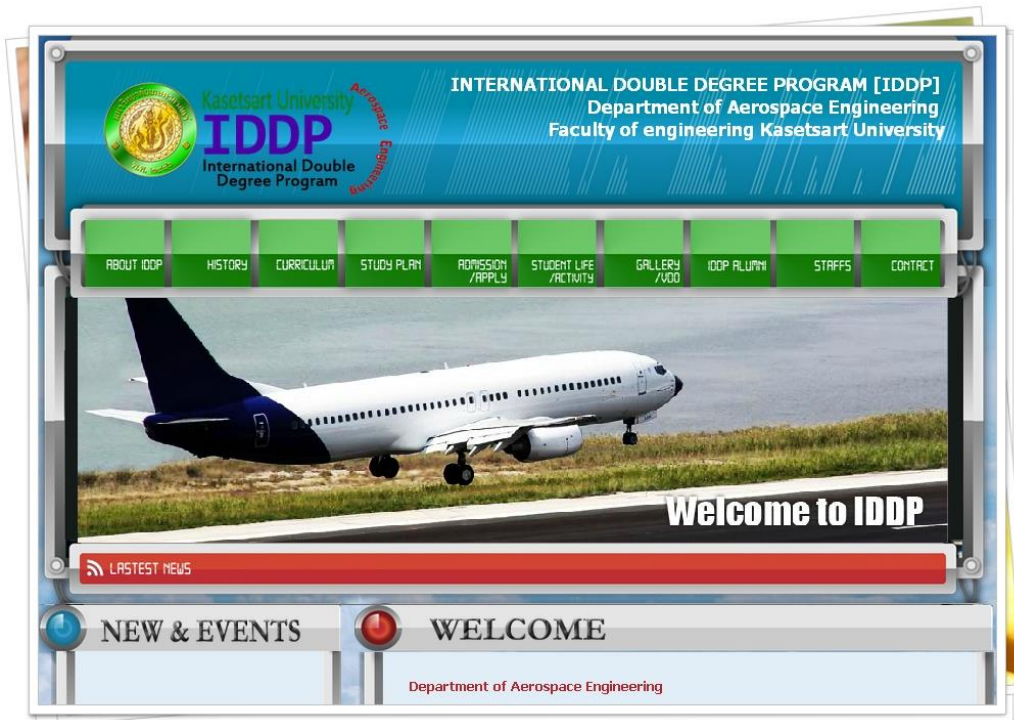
Kasetsart University
IDDP
International Double Degree Program
Aerospace Engineering

INTERNATIONAL DOUBLE DEGREE PROGRAM [IDDP]
Department of Aerospace Engineering
Faculty of engineering Kasetsart University

ABOUT IDDP
HISTORY
CURRICULUM
STUDY PLAN
ADMISSION /APPLY
STUDENT LIFE /ACTIVITY
GALLERY /VDO
IDDP ALUMNI
STAFFS
CONTACT

Welcome to IDDP

LASTEST NEWS

NEW & EVENTS

WELCOME

Department of Aerospace Engineering